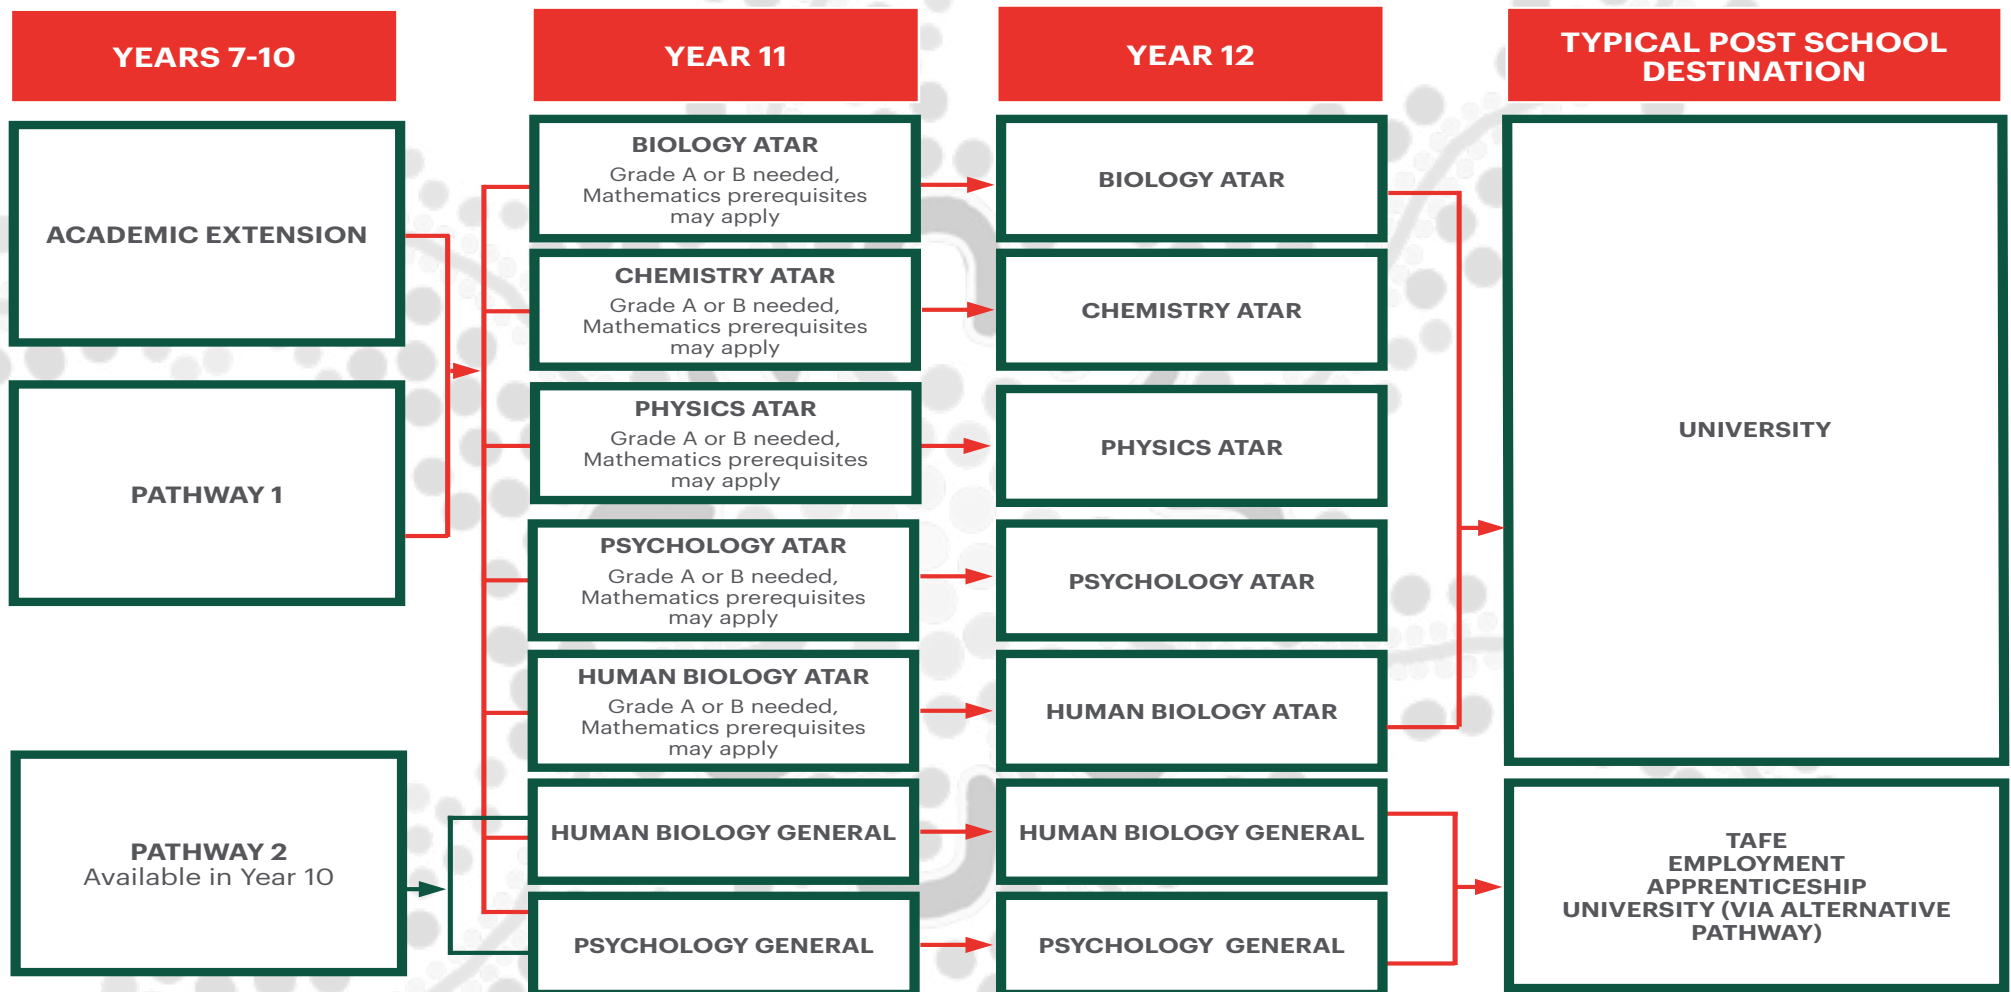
YEARS 7-10

ACADEMIC EXTENSION

PATHWAY 1

PATHWAY 2
Available in Year 10

YEAR 11

BIOLOGY ATAR
Grade A or B needed, Mathematics prerequisites may apply

CHEMISTRY ATAR
Grade A or B needed, Mathematics prerequisites may apply

PHYSICS ATAR
Grade A or B needed, Mathematics prerequisites may apply

PSYCHOLOGY ATAR
Grade A or B needed, Mathematics prerequisites may apply

HUMAN BIOLOGY ATAR
Grade A or B needed, Mathematics prerequisites may apply

HUMAN BIOLOGY GENERAL

PSYCHOLOGY GENERAL

YEAR 12

BIOLOGY ATAR

CHEMISTRY ATAR

PHYSICS ATAR

PSYCHOLOGY ATAR

HUMAN BIOLOGY ATAR

HUMAN BIOLOGY GENERAL

PSYCHOLOGY GENERAL

TYPICAL POST SCHOOL DESTINATION

UNIVERSITY

TAFE
EMPLOYMENT
APPRENTICESHIP
UNIVERSITY (VIA ALTERNATIVE PATHWAY)